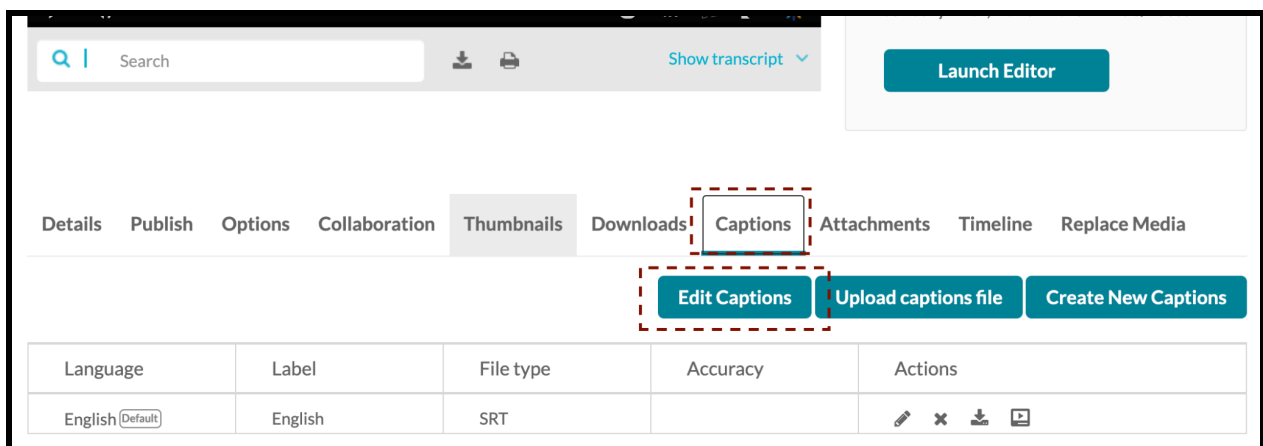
Search

Show transcript

Launch Editor

Details Publish Options Collaboration Thumbnails Downloads Captions Attachments Timeline Replace Media

Edit Captions Upload captions file Create New Captions

| Language | Label | File type | Accuracy | Actions |
|---|---|---|---|---|
| English Default | English | SRT | | |